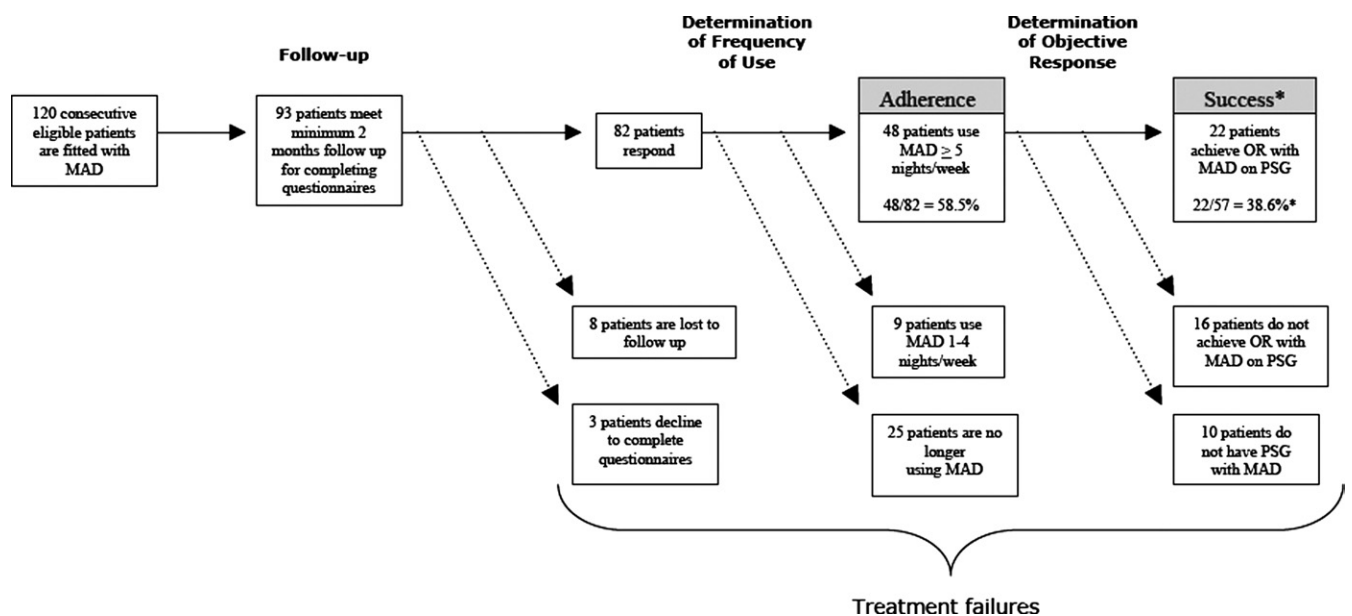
Follow-up

Determination of Frequency of Use

Determination of Objective Response

120 consecutive eligible patients are fitted with MAD

93 patients meet minimum 2 months follow up for completing questionnaires

82 patients respond

Adherence

48 patients use MAD $\geq$ 5 nights/week

48/82 = 58.5%

Success*

22 patients achieve OR with MAD on PSG

22/57 = 38.6%*

8 patients are lost to follow up

3 patients decline to complete questionnaires

9 patients use MAD 1-4 nights/week

25 patients are no longer using MAD

16 patients do not achieve OR with MAD on PSG

10 patients do not have PSG with MAD

Treatment failures